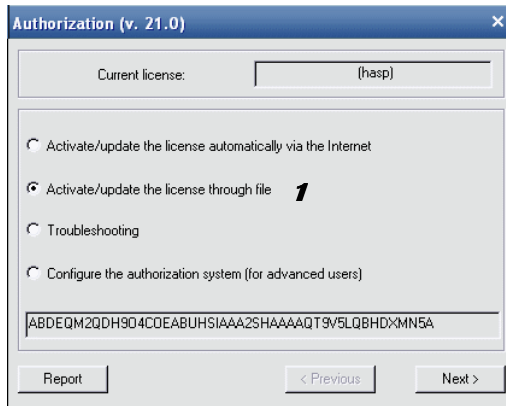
Authorization (v. 21.0)

×

Current license:

(hasp)

Activate/update the license automatically via the Internet

Activate/update the license through file

1

Troubleshooting

Configure the authorization system (for advanced users)

ABDEQM2QDH9O4COEABUHSIAAA2SHAAAAQT9V5LQBHDXMN5A

Report

< Previous

Next >